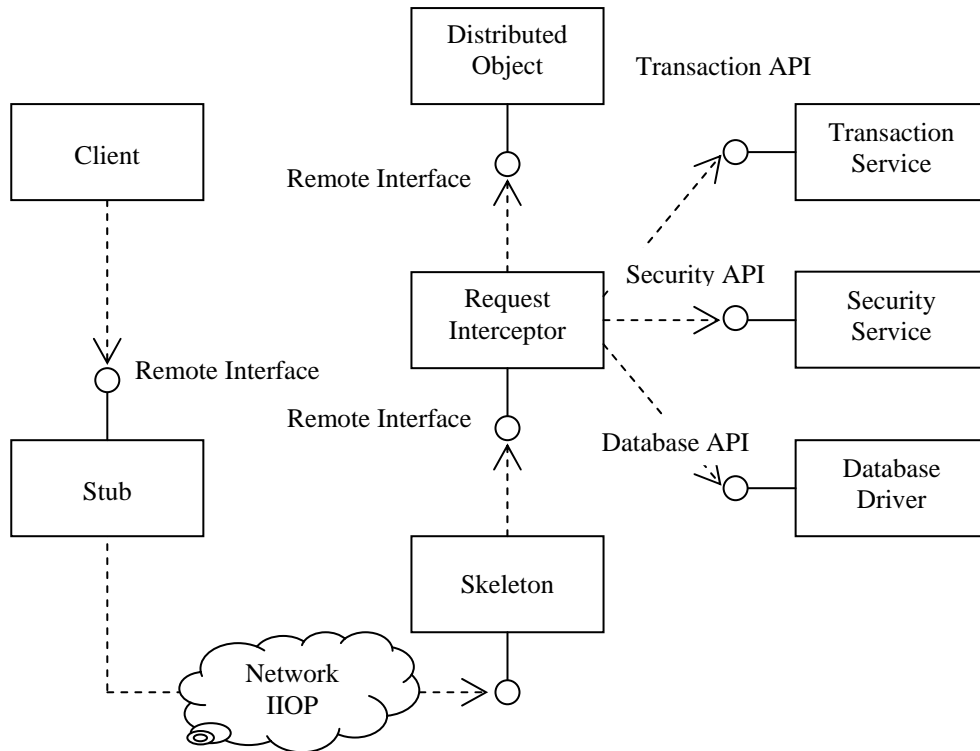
Distributed Object

Transaction API

Client

Transaction Service

Remote Interface

Security API

Request Interceptor

Security Service

Remote Interface

Remote Interface

Database API

Stub

Database Driver

Skeleton

Network IIOP